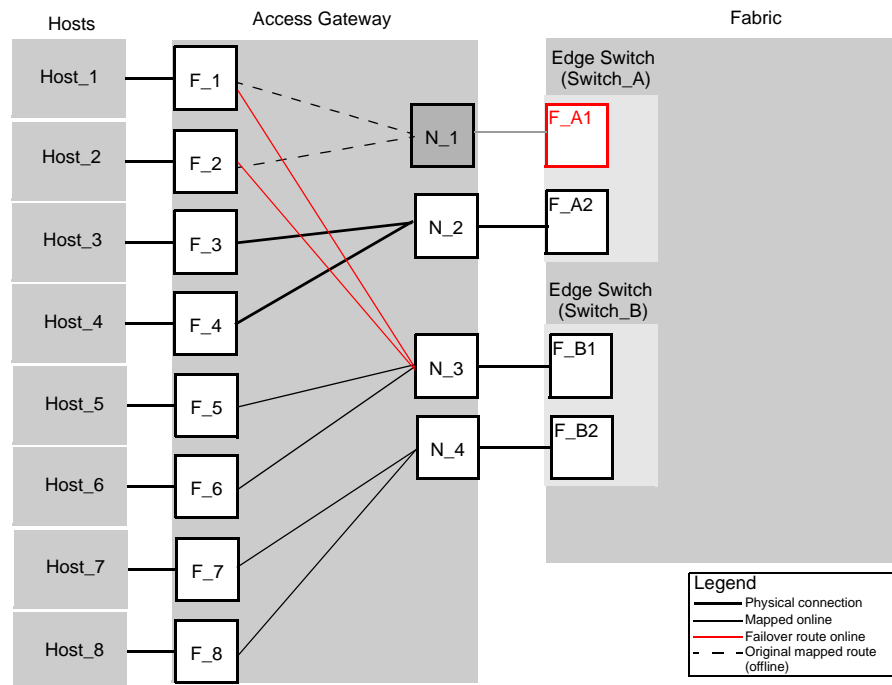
Hosts

Access Gateway

Fabric

Host_1

Host_2

Host_3

Host_4

Host_5

Host_6

Host_7

Host_8

F_1

F_2

F_3

F_4

F_5

F_6

F_7

F_8

N_1

N_2

N_3

N_4

Edge Switch (Switch_A)

F_A1

F_A2

Edge Switch (Switch_B)

F_B1

F_B2

Legend

Physical connection

Mapped online

Failover route online

Original mapped route (offline)